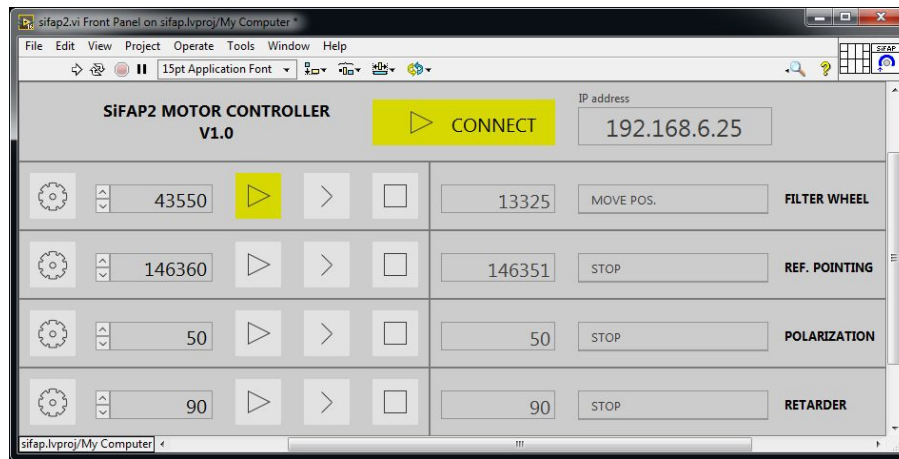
sifap2.vi Front Panel on sifap.lvproj/My Computer *

File Edit View Project Operate Tools Window Help

15pt Application Font

SIFAP

SiFAP2 MOTOR CONTROLLER
V1.0

CONNECT

IP address
192.168.6.25

| | | | |
|---|---|---|---|
| 43550 | 13325 | MOVE POS. | FILTER WHEEL |
| 146360 | 146351 | STOP | REF. POINTING |
| 50 | 50 | STOP | POLARIZATION |
| 90 | 90 | STOP | RETARDER |

sifap.lvproj/My Computer